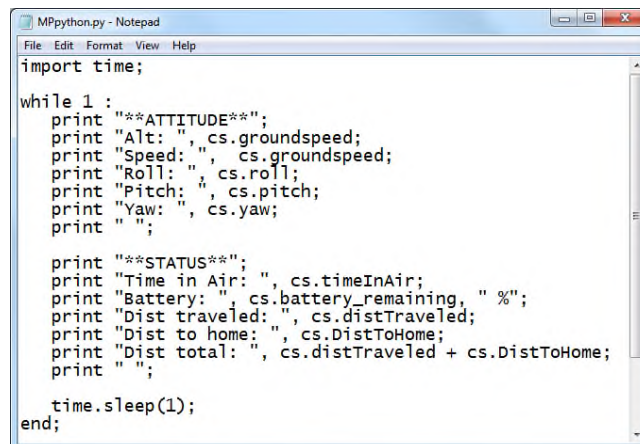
MPpython.py - Notepad
File Edit Format View Help
import time;

while 1 :
print "**ATTITUDE**";
print "Alt: ", cs.groundspeed;
print "Speed: ", cs.groundspeed;
print "Roll: ", cs.roll;
print "Pitch: ", cs.pitch;
print "Yaw: ", cs.yaw;
print " ";

print "**STATUS**";
print "Time in Air: ", cs.timeInAir;
print "Battery: ", cs.battery_remaining, " %";
print "Dist traveled: ", cs.distTraveled;
print "Dist to home: ", cs.DistToHome;
print "Dist total: ", cs.distTraveled + cs.DistToHome;
print " ";

time.sleep(1);
end;